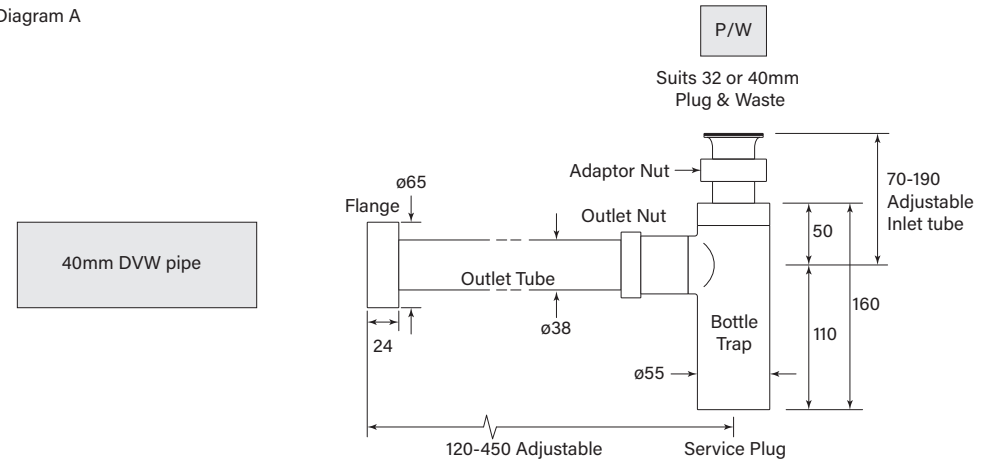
Diagram A

40mm DVW pipe

P/W

Suits 32 or 40mm Plug & Waste

Adaptor Nut

ø65

Flange

Outlet Nut

Outlet Tube

ø38

24

70-190 Adjustable Inlet tube

50

110

160

Bottle Trap

ø55

120-450 Adjustable

Service Plug